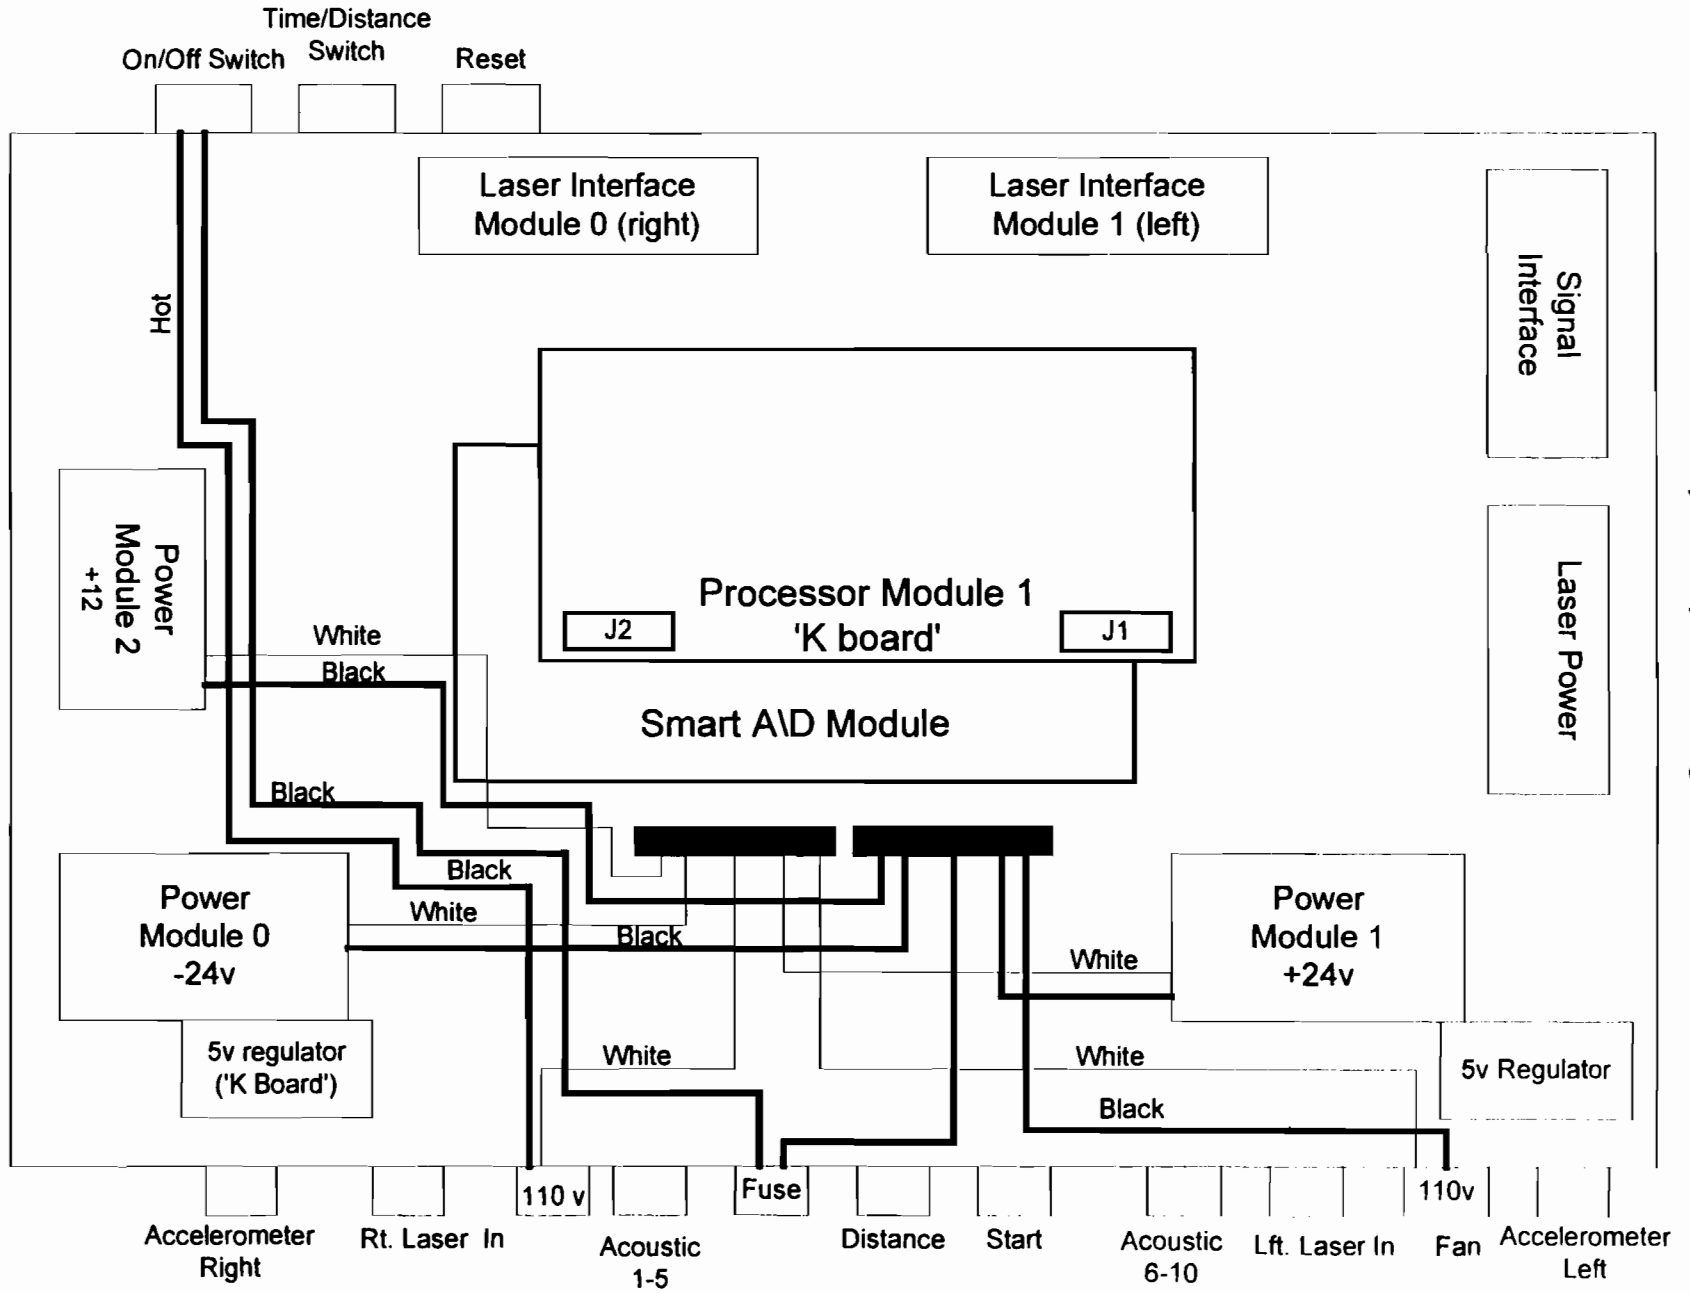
Time/Distance Switch

On/Off Switch

Reset

Laser Interface Module 0 (right)

Laser Interface Module 1 (left)

Signal Interface

Hot

Processor Module 1 'K board'

J2

J1

Power Module 2 +12

White

Black

Smart A\D Module

Laser Power

Black

Black

Power Module 0 -24v

White

Black

White

Power Module 1 +24v

5v regulator ('K Board')

White

White

5v Regulator

Black

110 v

Fuse

110v

Accelerometer Right

Rt. Laser In

Acoustic 1-5

Distance

Start

Acoustic 6-10

Lft. Laser In

Fan

Accelerometer Left